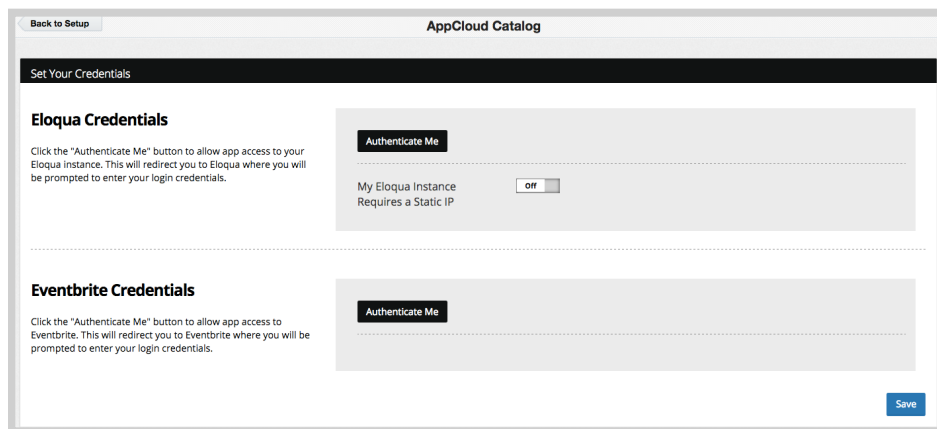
Back to Setup

AppCloud Catalog

Set Your Credentials

Eloqua Credentials

Click the "Authenticate Me" button to allow app access to your Eloqua instance. This will redirect you to Eloqua where you will be prompted to enter your login credentials.

Authenticate Me

My Eloqua Instance Requires a Static IP

Off

Eventbrite Credentials

Click the "Authenticate Me" button to allow app access to Eventbrite. This will redirect you to Eventbrite where you will be prompted to enter your login credentials.

Authenticate Me

Save